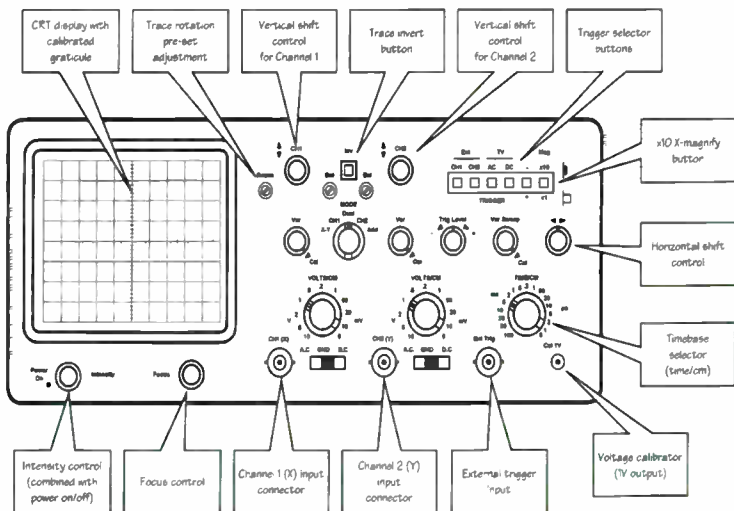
CRT display with calibrated graticule

Trace rotation pre-set adjustment

Vertical shift control for Channel 1

Trace invert button

Vertical shift control for Channel 2

Trigger selector buttons

x10 X-magnify button

Horizontal shift control

Timebase selector (time/cm)

Voltage calibrator (1V output)

Intensity control (combined with power on/off)

Focus control

Channe 1 (X) input connector

Channel 2 (Y) input connector

External trigger input

CH1

Inv

CH2

Ext

TV

Mag

Ch1

CH2

AC

DC

x10

TRIGGER

x1

MODE

Dual

CH1

CH2

X-Y

Add

Var

Cal

Var

Cal

Trig Level

Var Sweep

Cal

VOLTS/CM

VOLTS/CM

TIME/CM

mV

V

mV

V

ms

µs

CH1 (X)

A.C

GND

D.C

CH2 (Y)

A.C

GND

D.C

Ext Trig

Cal 1V

Power On

Intensity

Focus